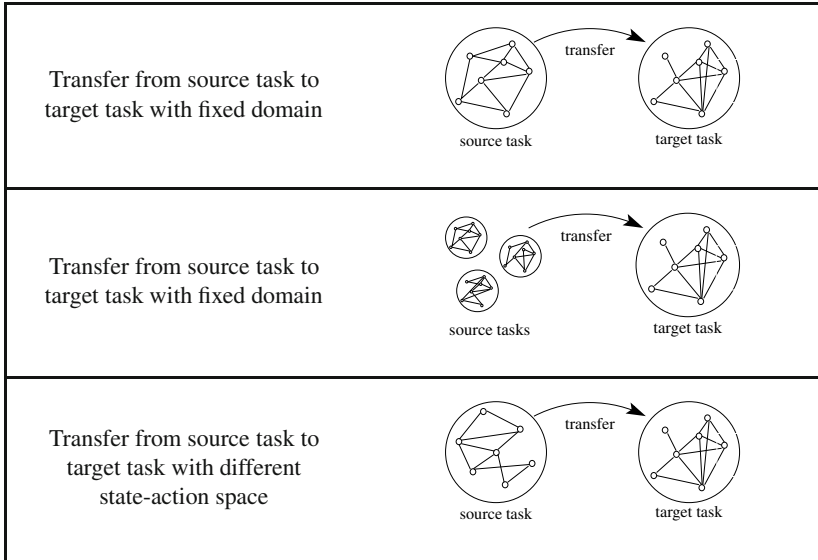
| | |
|---|---|
| Transfer from source task to target task with fixed domain | transfer<br>source task<br>target task |
| Transfer from source task to target task with fixed domain | transfer<br>source tasks<br>target task |
| Transfer from source task to target task with different state-action space | transfer<br>source task<br>target task |